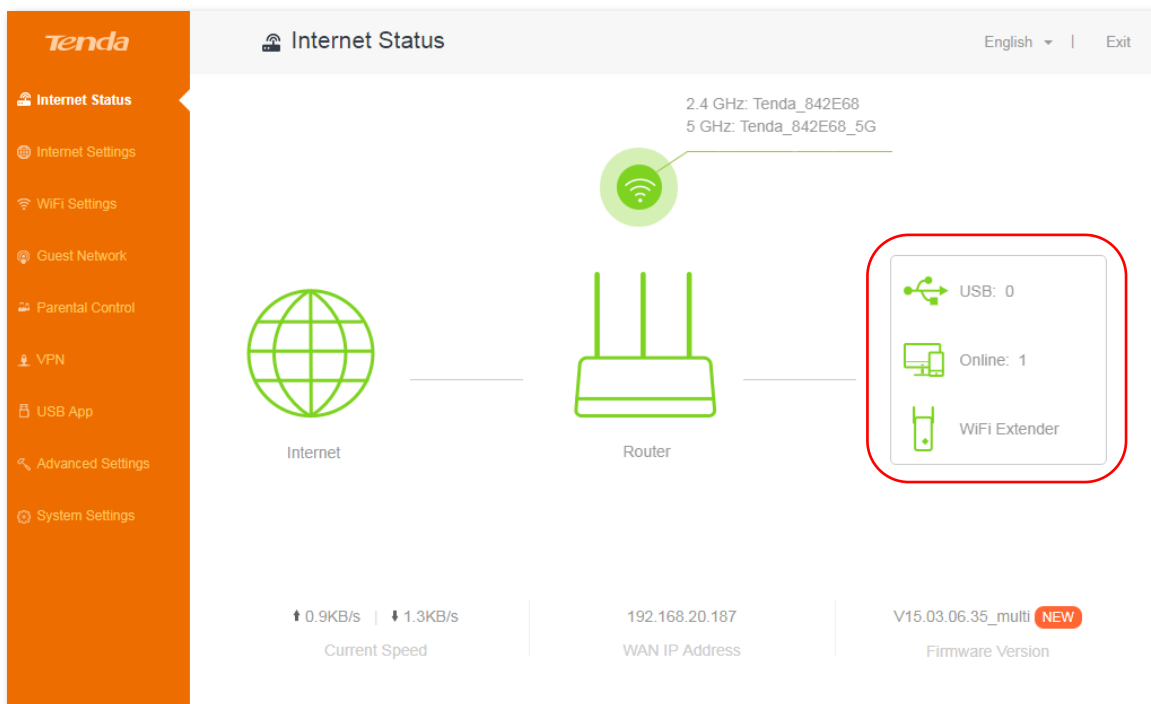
Tenda

Internet Status
Internet Settings
WiFi Settings
Guest Network
Parental Control
VPN
USB App
Advanced Settings
System Settings

Internet Status

English | Exit

2.4 GHz: Tenda_842E68
5 GHz: Tenda_842E68_5G

Internet

Router

USB: 0
Online: 1
WiFi Extender

0.9KB/s | 1.3KB/s
Current Speed

192.168.20.187
WAN IP Address

V15.03.06.35_multi NEW
Firmware Version